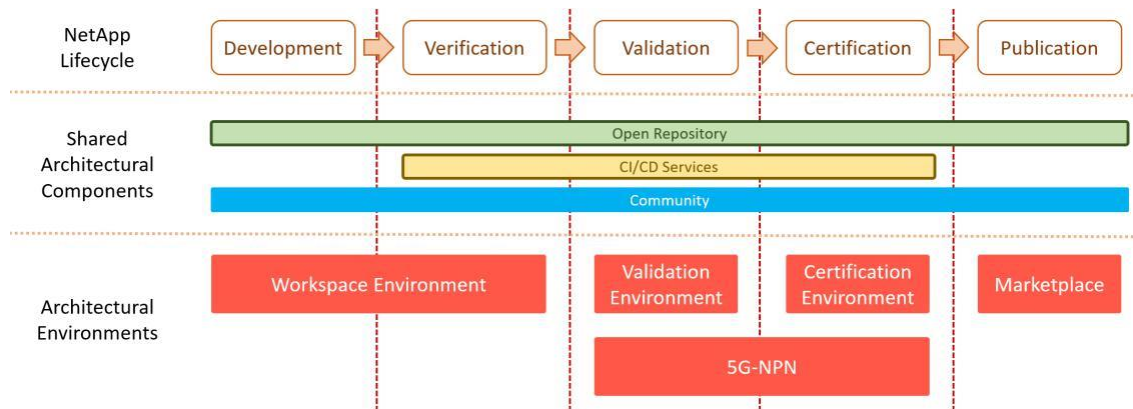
NetApp Lifecycle

Development

Verification

Validation

Certification

Publication

Shared Architectural Components

Open Repository

CI/CD Services

Community

Architectural Environments

Workspace Environment

Validation Environment

Certification Environment

Marketplace

5G-NPN